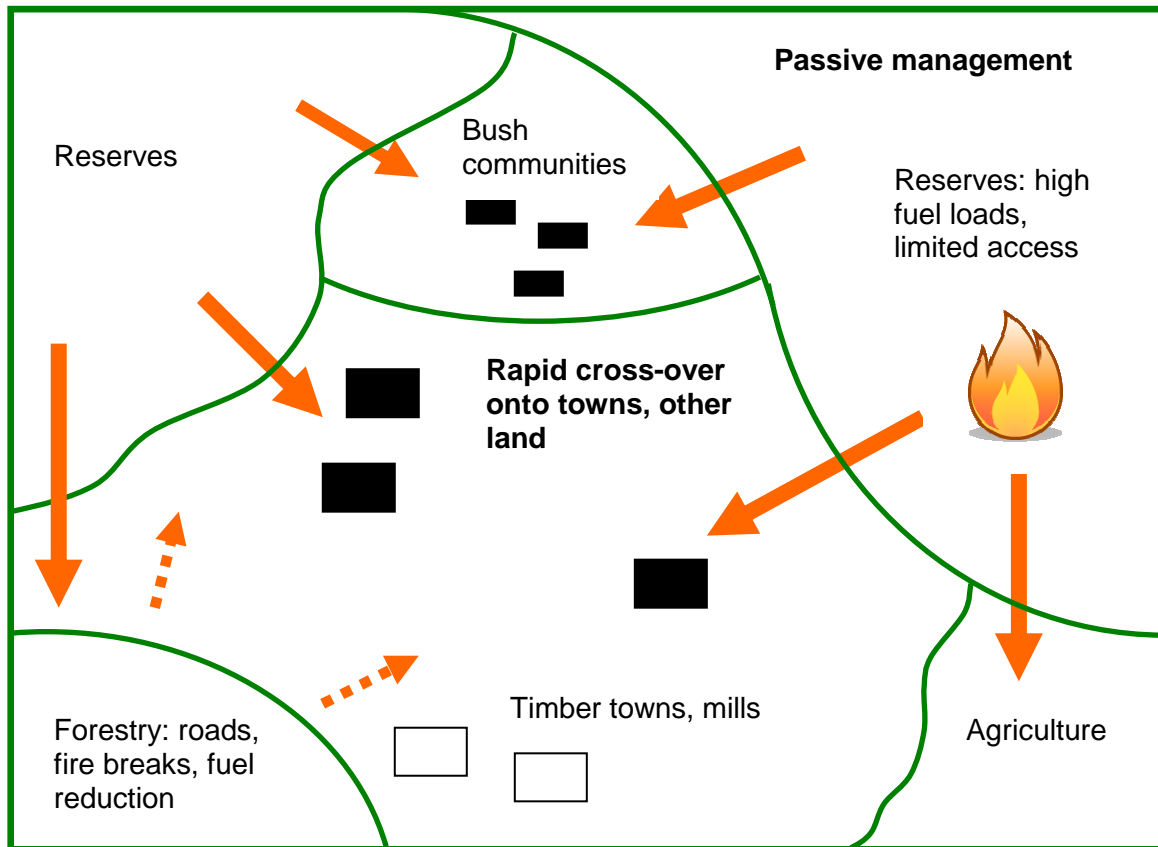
Passive management

Reserves

Bush communities

Reserves: high fuel loads, limited access

Rapid cross-over onto towns, other land

Timber towns, mills

Agriculture

Forestry: roads, fire breaks, fuel reduction